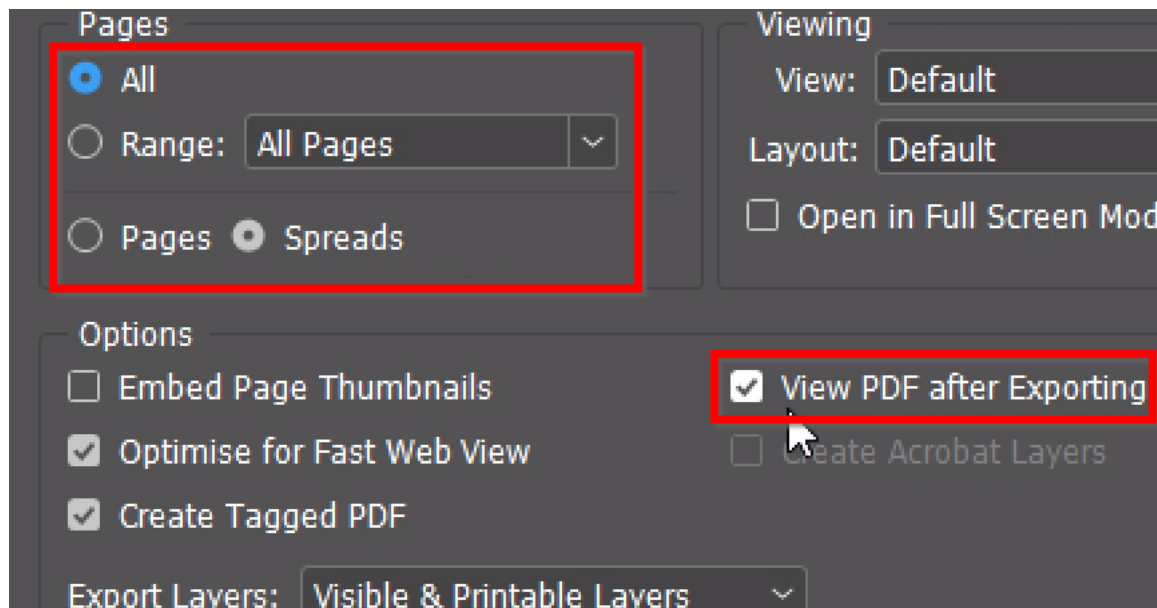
Pages

All

Range: All Pages

Pages Spreads

Viewing

View: Default

Layout: Default

Open in Full Screen Mod

Options

Embed Page Thumbnails

Optimise for Fast Web View

Create Tagged PDF

View PDF after Exporting

Create Acrobat Layers

Export Layers: Visible & Printable Layers